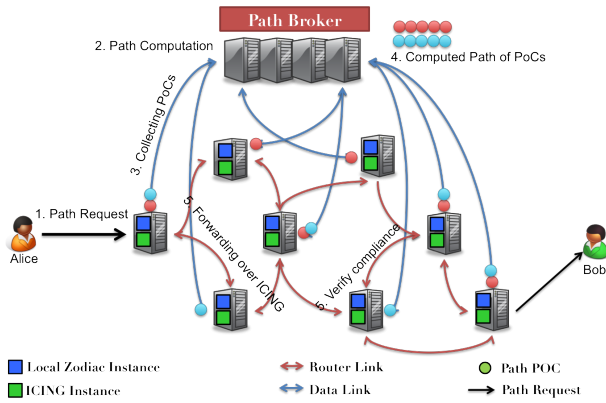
Path Broker

2. Path Computation

4. Computed Path of PoCs

3. Collecting PoCs

1. Path Request

Alice

6. Forwarding over ICING

5. Verify compliance

Bob

Local Zodiac Instance

ICING Instance

Router Link

Data Link

Path POC

Path Request